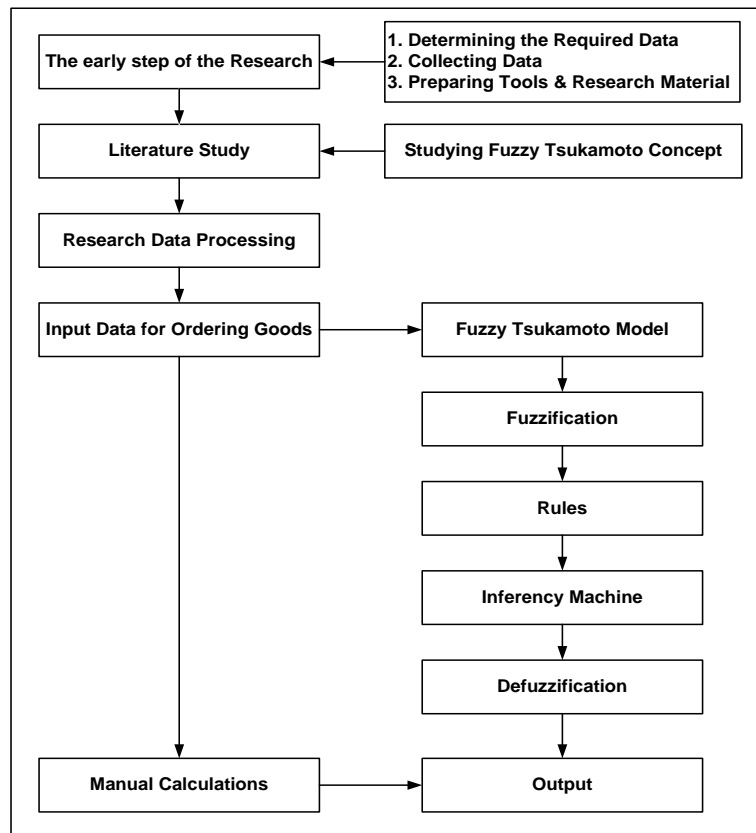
The early step of the Research

1. Determining the Required Data
2. Collecting Data
3. Preparing Tools & Research Material

Literature Study

Studying Fuzzy Tsukamoto Concept

Research Data Processing

Input Data for Ordering Goods

Fuzzy Tsukamoto Model

Fuzzification

Rules

Inferency Machine

Defuzzification

Manual Calculations

Output